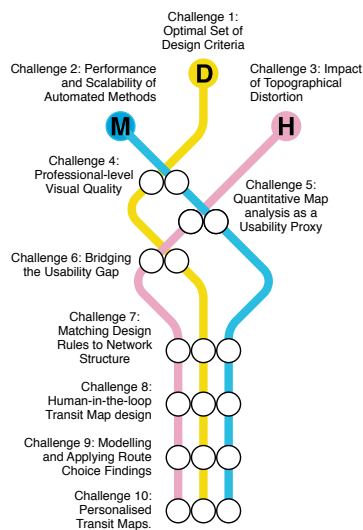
Challenge 1: Optimal Set of Design Criteria

D

Challenge 2: Performance and Scalability of Automated Methods

Challenge 3: Impact of Topographical Distortion

M

H

Challenge 4: Professional-level Visual Quality

Challenge 5: Quantitative Map analysis as a Usability Proxy

Challenge 6: Bridging the Usability Gap

Challenge 7: Matching Design Rules to Network Structure

Challenge 8: Human-in-the-loop Transit Map design

Challenge 9: Modelling and Applying Route Choice Findings

Challenge 10: Personalised Transit Maps.